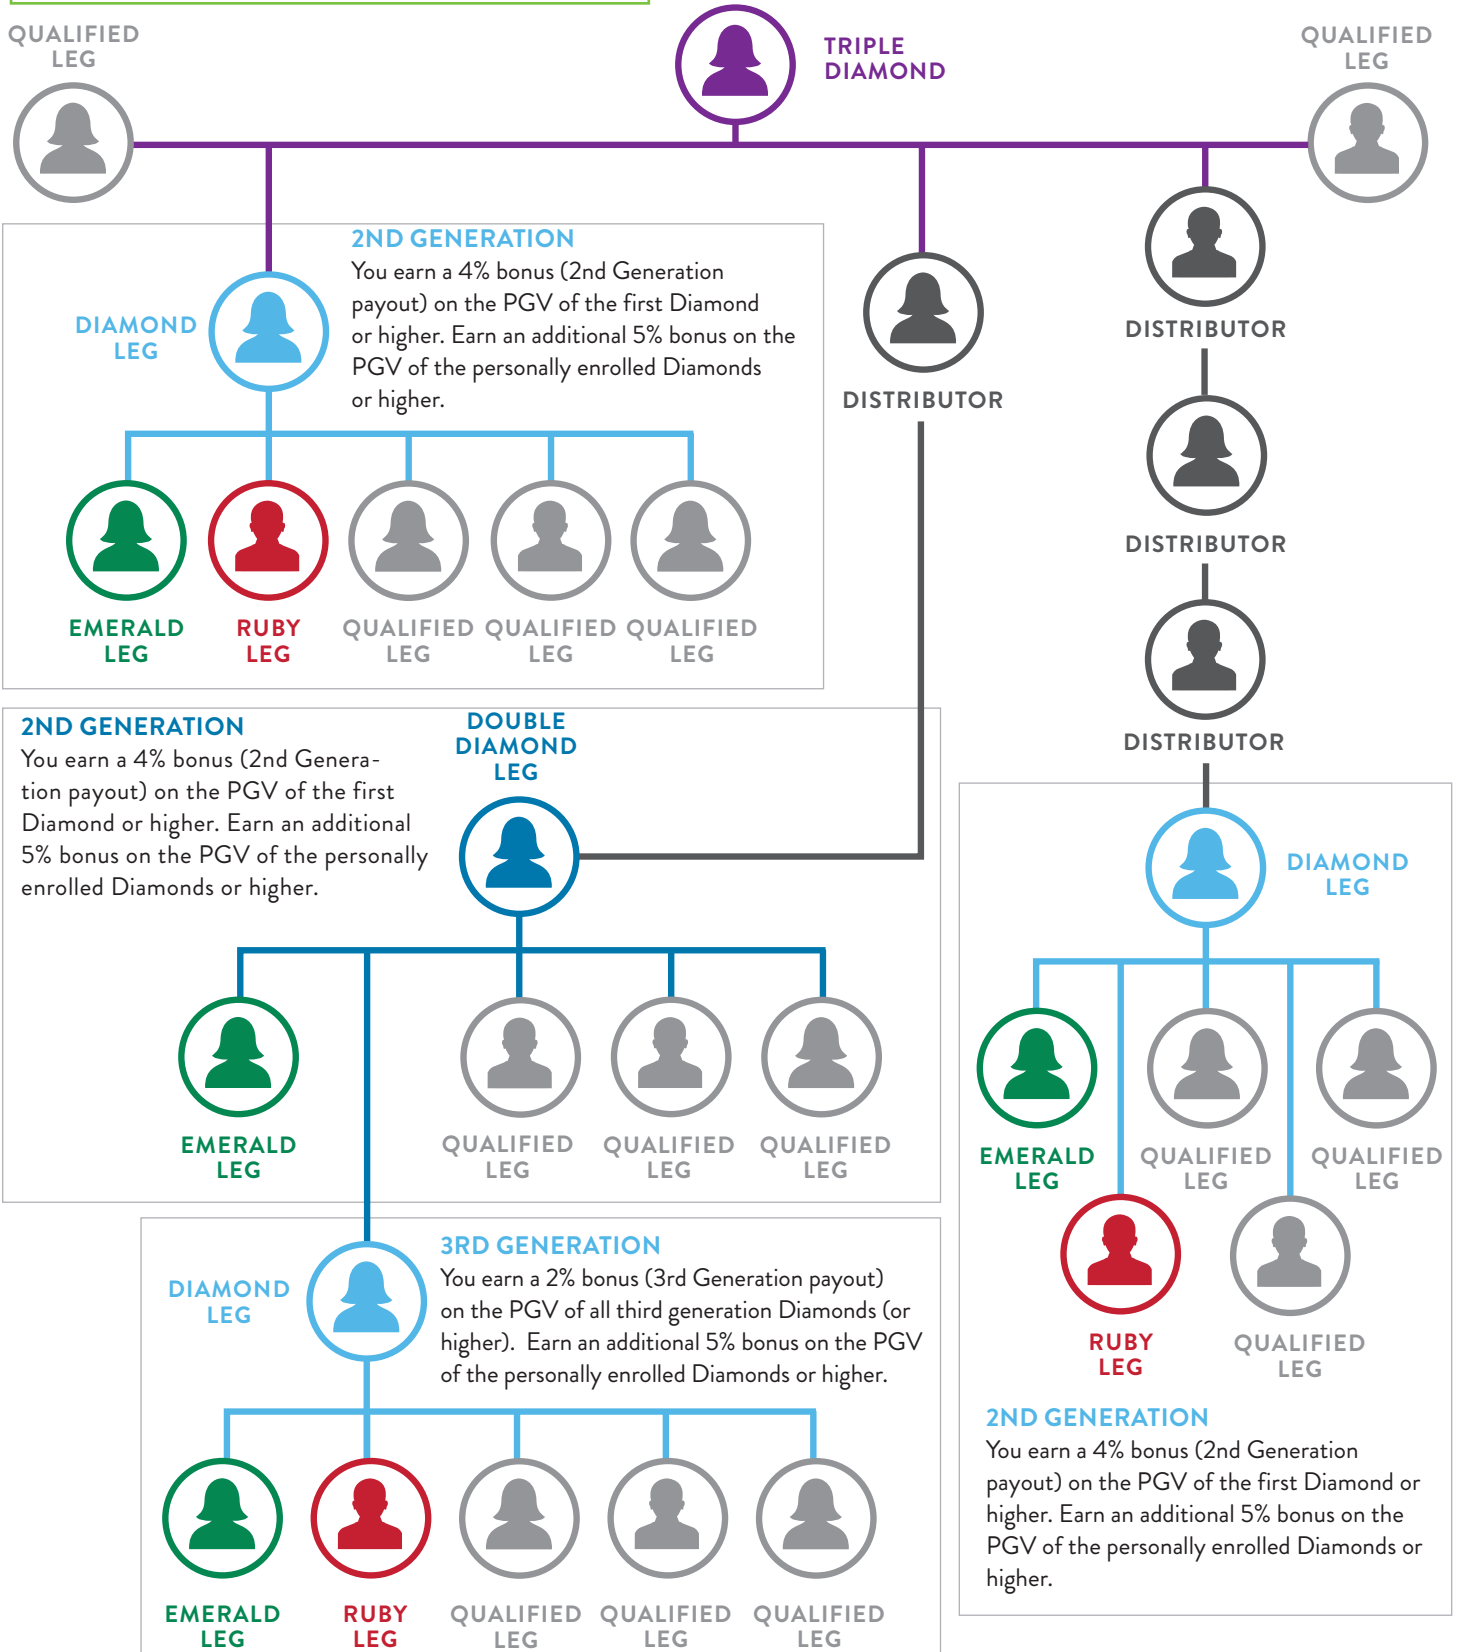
QUALIFIED LEG

TRIPLE DIAMOND

QUALIFIED LEG

2ND GENERATION
You earn a 4% bonus (2nd Generation payout) on the PGV of the first Diamond or higher. Earn an additional 5% bonus on the PGV of the personally enrolled Diamonds or higher.

DIAMOND LEG

DISTRIBUTOR

DISTRIBUTOR

DISTRIBUTOR

EMERALD LEG

RUBY LEG

QUALIFIED LEG

QUALIFIED LEG

QUALIFIED LEG

DISTRIBUTOR

2ND GENERATION
You earn a 4% bonus (2nd Generation payout) on the PGV of the first Diamond or higher. Earn an additional 5% bonus on the PGV of the personally enrolled Diamonds or higher.

DOUBLE DIAMOND LEG

DIAMOND LEG

EMERALD LEG

QUALIFIED LEG

QUALIFIED LEG

QUALIFIED LEG

EMERALD LEG

QUALIFIED LEG

QUALIFIED LEG

RUBY LEG

QUALIFIED LEG

DIAMOND LEG

3RD GENERATION
You earn a 2% bonus (3rd Generation payout) on the PGV of all third generation Diamonds (or higher). Earn an additional 5% bonus on the PGV of the personally enrolled Diamonds or higher.

2ND GENERATION
You earn a 4% bonus (2nd Generation payout) on the PGV of the first Diamond or higher. Earn an additional 5% bonus on the PGV of the personally enrolled Diamonds or higher.

EMERALD LEG

RUBY LEG

QUALIFIED LEG

QUALIFIED LEG

QUALIFIED LEG